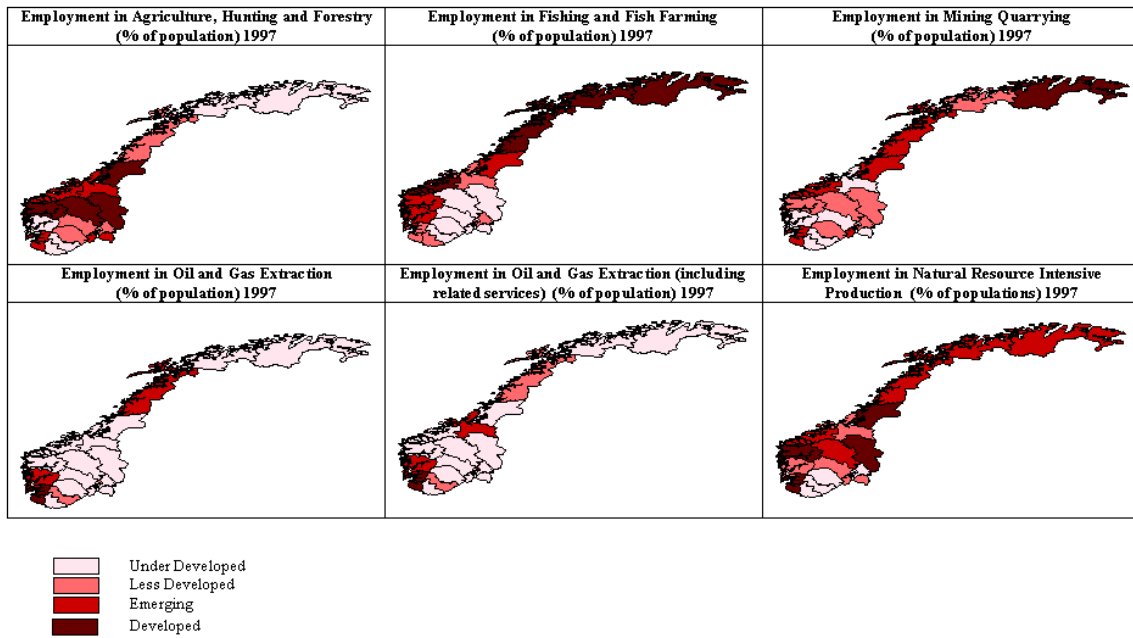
| Employment in Agriculture, Hunting and Forestry (% of population) 1997 | Employment in Fishing and Fish Farming (% of population) 1997 | Employment in Mining Quarrying (% of population) 1997 |
|---|---|---|
| Employment in Oil and Gas Extraction (% of population) 1997 | Employment in Oil and Gas Extraction (including related services) (% of population) 1997 | Employment in Natural Resource Intensive Production (% of populations) 1997 |

Under Developed
Less Developed
Emerging
Developed